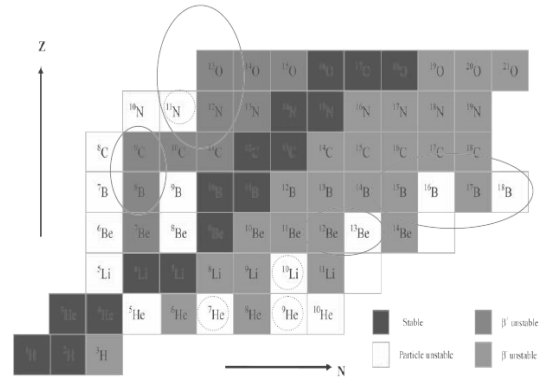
Z

$^{13}$O $^{14}$O $^{15}$O $^{16}$O $^{17}$O $^{18}$O $^{19}$O $^{20}$O $^{21}$O

$^{10}$N $^{11}$N $^{12}$N $^{13}$N $^{14}$N $^{15}$N $^{16}$N $^{17}$N $^{18}$N $^{19}$N

$^{8}$C $^{9}$C $^{10}$C $^{11}$C $^{12}$C $^{13}$C $^{14}$C $^{15}$C $^{16}$C $^{17}$C $^{18}$C

$^{7}$B $^{8}$B $^{9}$B $^{10}$B $^{11}$B $^{12}$B $^{13}$B $^{14}$B $^{15}$B $^{16}$B $^{17}$B $^{18}$B

$^{6}$Be $^{7}$Be $^{8}$Be $^{9}$Be $^{10}$Be $^{11}$Be $^{12}$Be $^{13}$Be $^{14}$Be

$^{5}$Li $^{6}$Li $^{7}$Li $^{8}$Li $^{9}$Li $^{10}$Li $^{11}$Li

$^{3}$He $^{4}$He $^{5}$He $^{6}$He $^{7}$He $^{8}$He $^{9}$He $^{10}$He

$^{1}$H $^{2}$H $^{3}$H

N

Stable
Particle unstable
$\beta^{+}$ unstable
$\beta^{-}$ unstable